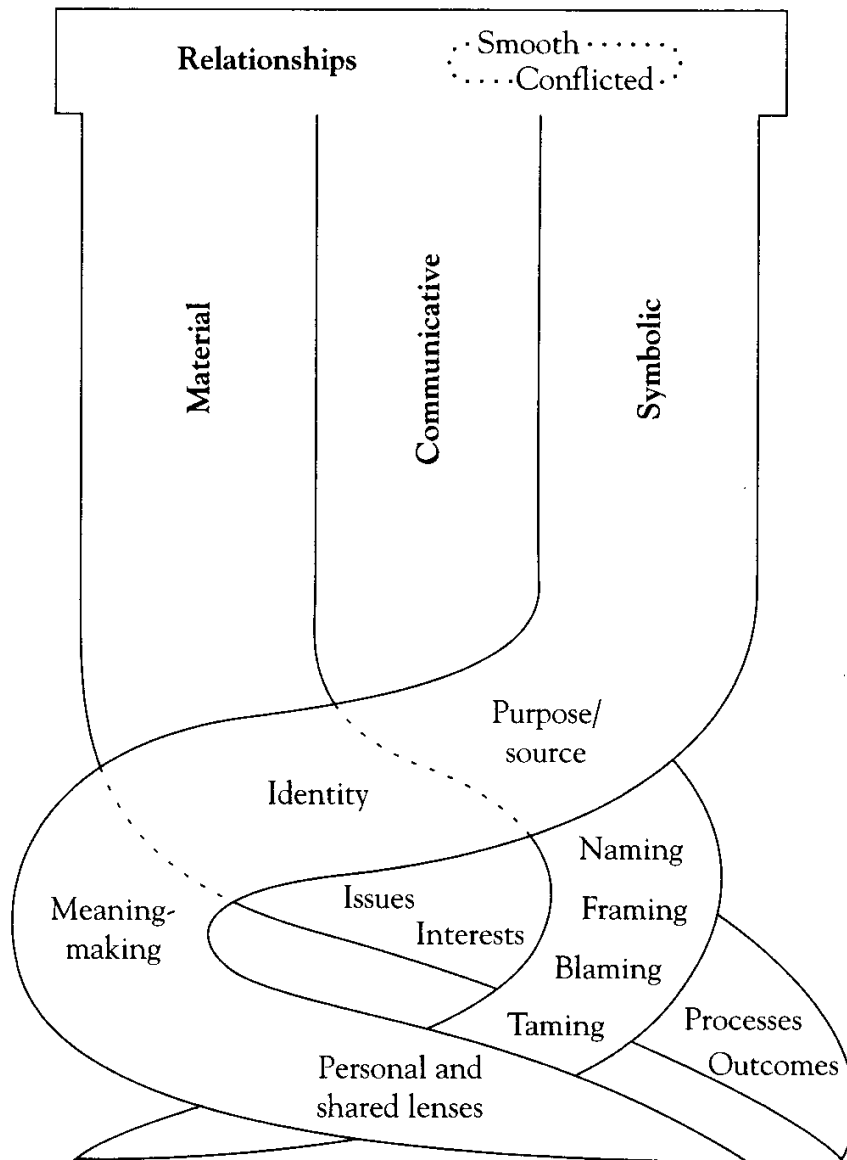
Relationships
Smooth
Conflicted

Material
Communicative
Symbolic

Purpose/
source

Identity

Naming
Meaning-
making
Issues
Interests
Framing
Blaming
Taming
Processes
Outcomes

Personal and
shared lenses